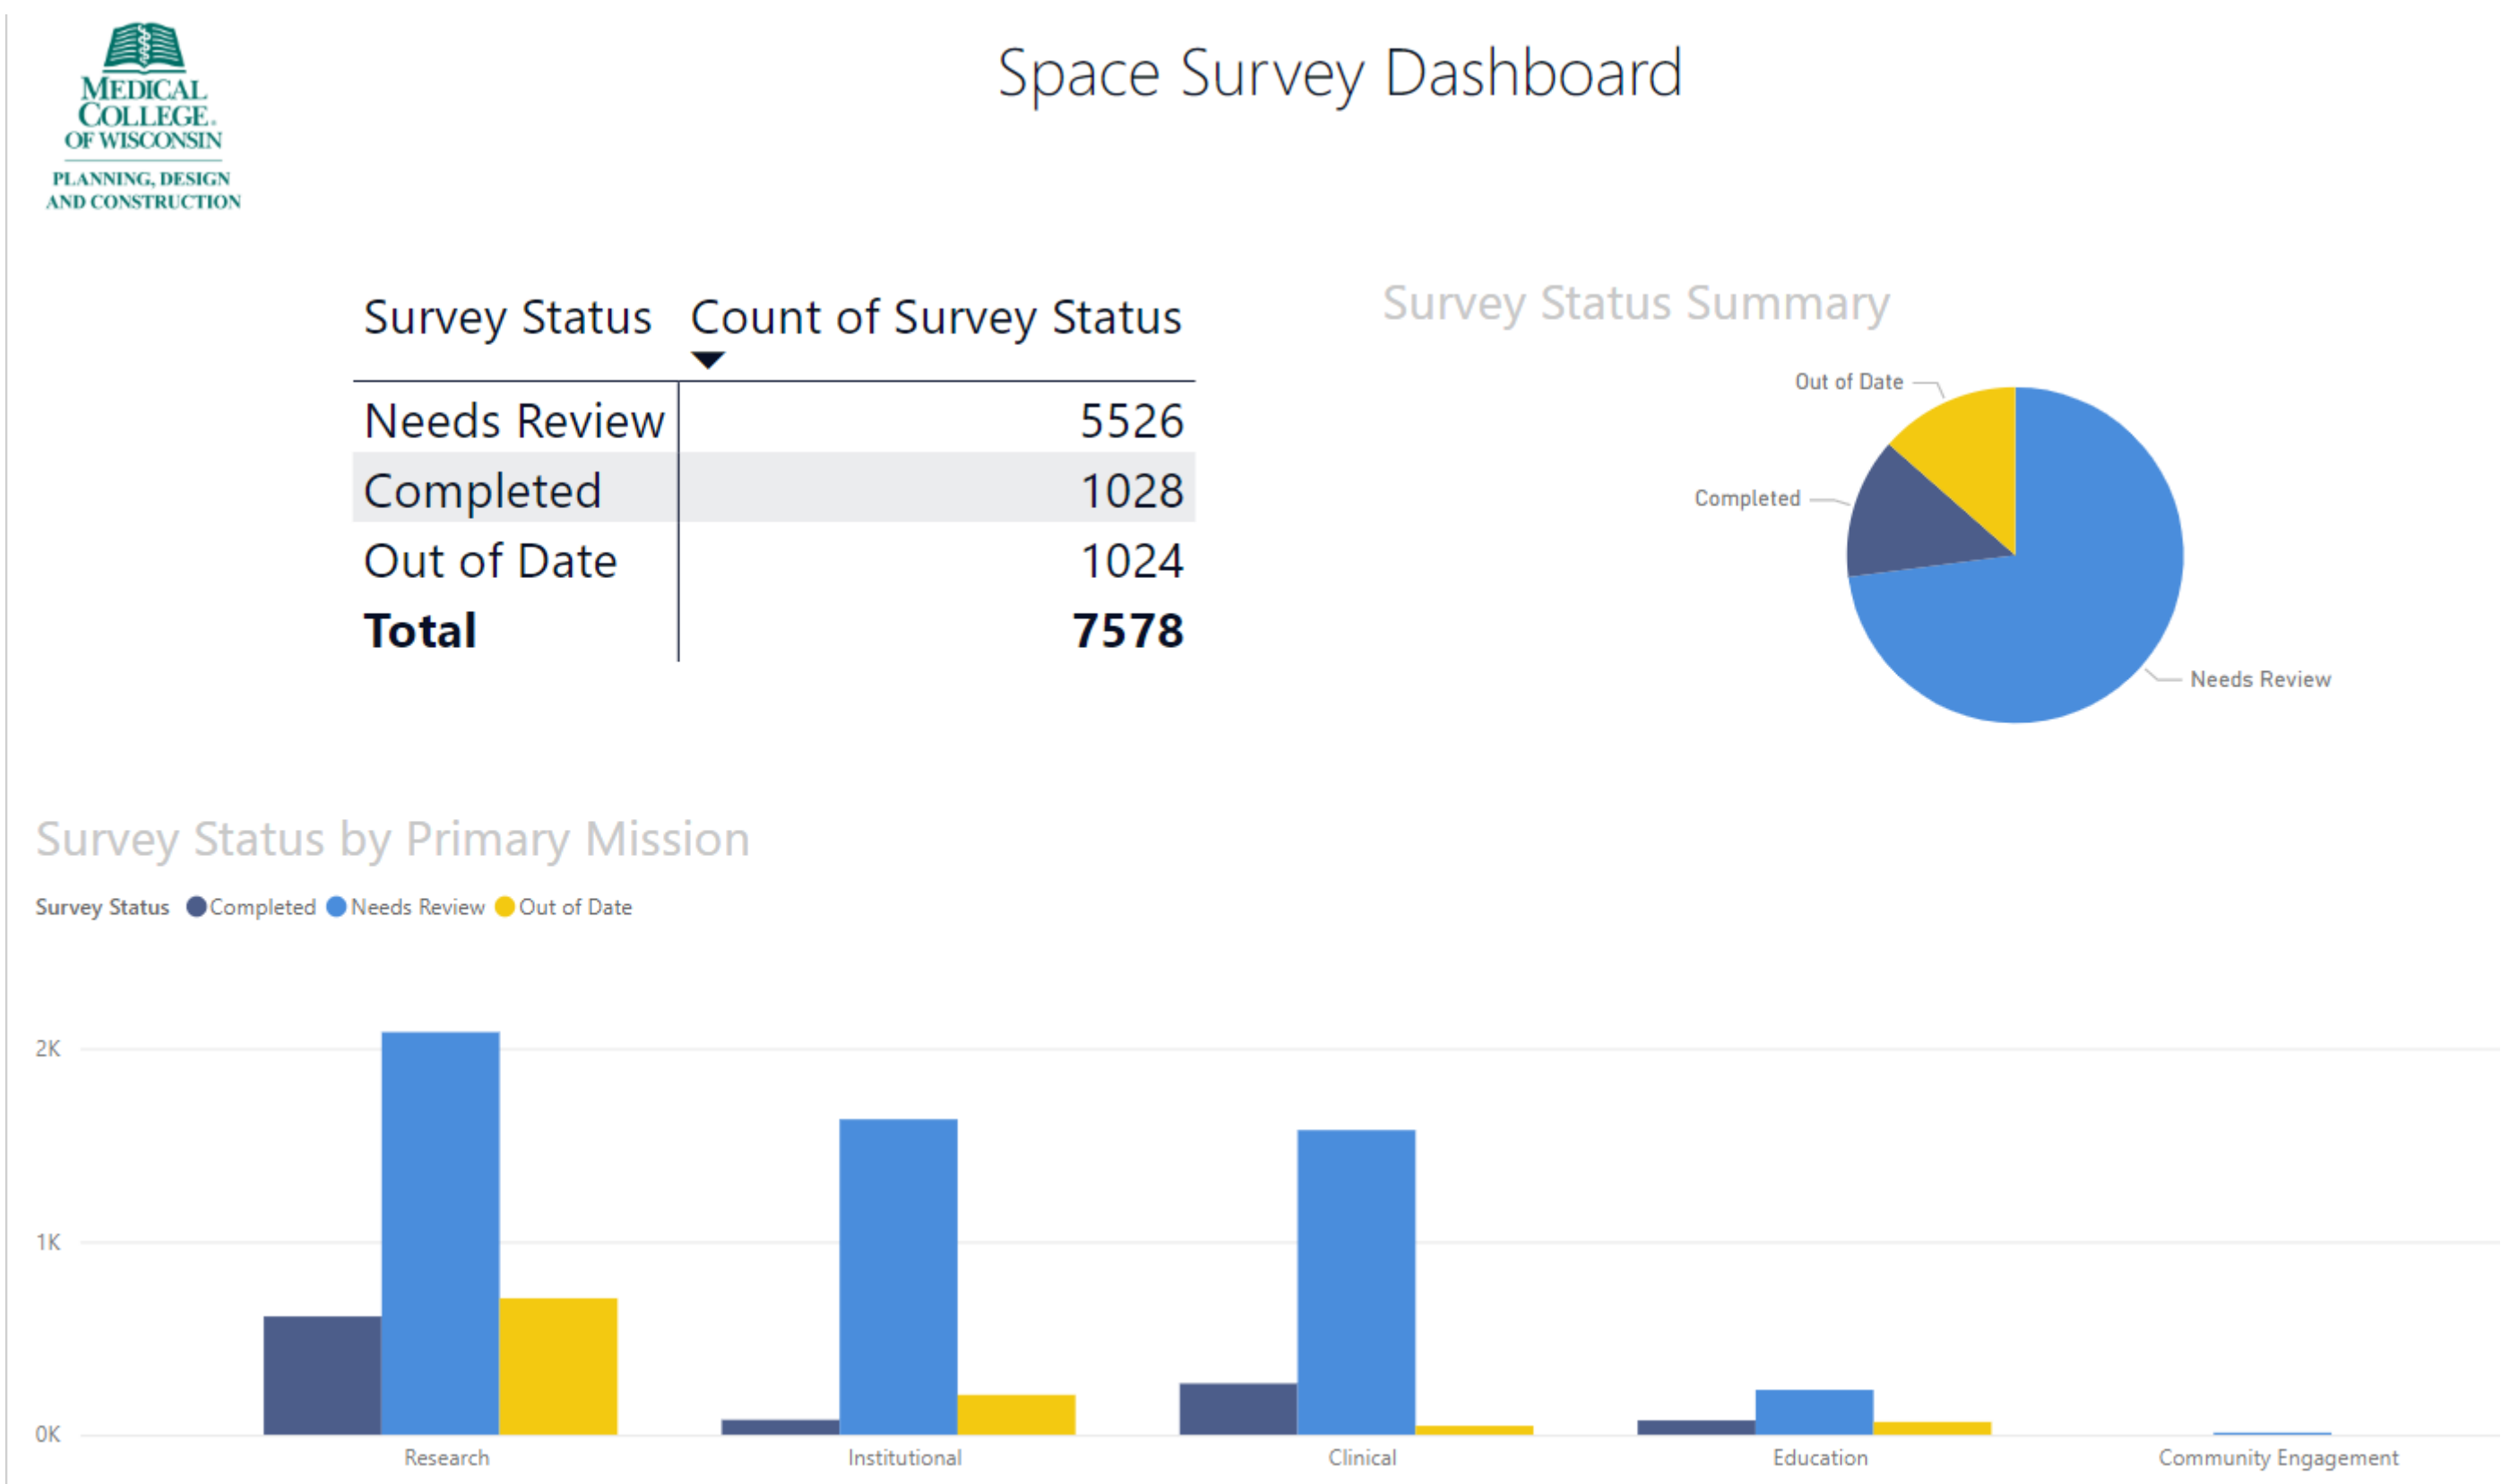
MEDICAL COLLEGE OF WISCONSIN
PLANNING, DESIGN AND CONSTRUCTION

Space Survey Dashboard

| Survey Status | Count of Survey Status |
|---|---|
| Needs Review | 5526 |
| Completed | 1028 |
| Out of Date | 1024 |
| **Total** | **7578** |

Survey Status Summary

Out of Date
Completed
Needs Review

Survey Status by Primary Mission

Survey Status Completed Needs Review Out of Date

2K
1K
0K

Research
Institutional
Clinical
Education
Community Engagement